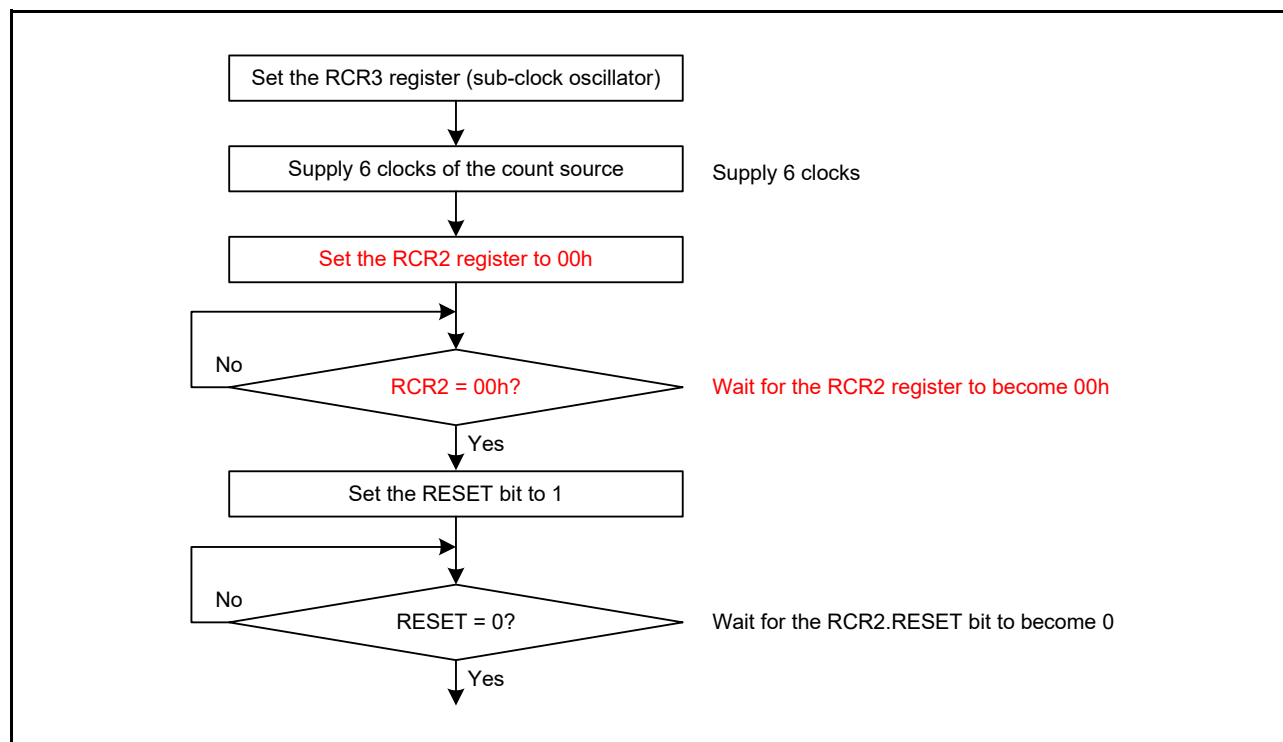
Set the RCR3 register (sub-clock oscillator)

Supply 6 clocks of the count source

Supply 6 clocks

Set the RCR2 register to 00h

No

RCR2 = 00h?

Wait for the RCR2 register to become 00h

Yes

Set the RESET bit to 1

No

RESET = 0?

Wait for the RCR2.RESET bit to become 0

Yes